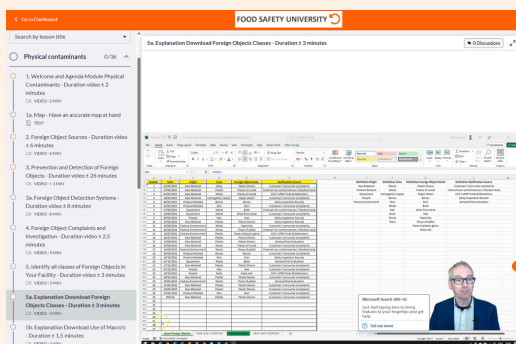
< Go to Dashboard

FOOD SAFETY UNIVERSITY

Search by lesson title

Physical contaminants 0/36

1. Welcome and Agenda Module Physical Contaminants - Duration video ± 2 minutes
VIDEO • 2 MIN

1a. Map - Have an accurate map at hand
TEXT

2. Foreign Object Sources - Duration video ± 6 minutes
VIDEO • 6 MIN

3. Prevention and Detection of Foreign Objects - Duration video ± 26 minutes
VIDEO • 26 MIN

3a. Foreign Object Detection Systems - Duration video ± 8 minutes
VIDEO • 8 MIN

4. Foreign Object Complaints and Investigation - Duration video ± 2,5 minutes
VIDEO • 3 MIN

5. Identify all classes of Foreign Objects in Your Facility - Duration video ± 3 minutes
VIDEO • 3 MIN

5a. Explanation Download Foreign Objects Classes - Duration ± 3 minutes
VIDEO • 3 MIN

5b. Explanation Download Use of Macro's - Duration ± 1,5 minutes
VIDEO • 2 MIN

5a. Explanation Download Foreign Objects Classes - Duration ± 3 minutes

0 Discussions

Microsoft Search (Alt+Q)
Just start typing here to bring features to your fingertips and get help.
Tell me more